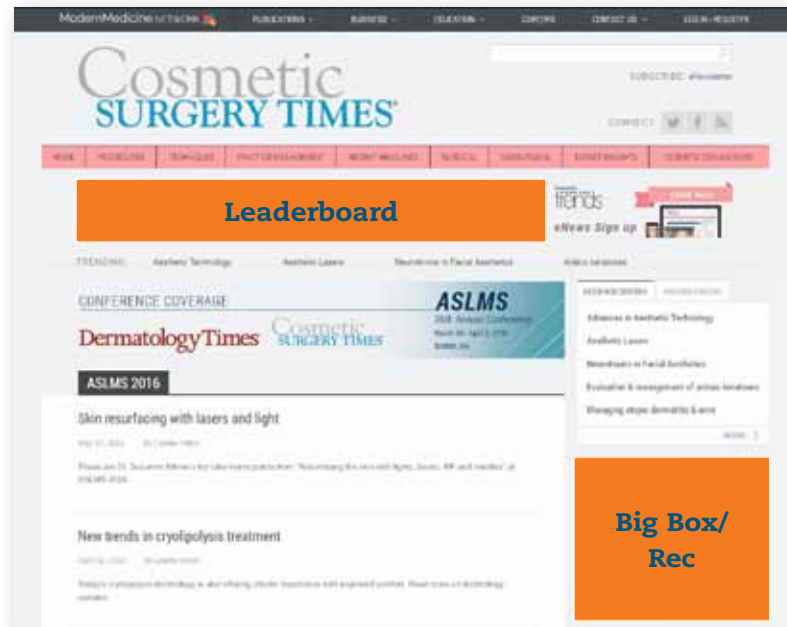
ModernMedicine NETWORK PUBLICATIONS BUSINESS EDUCATION CAREERS CONTACT US LOGIN / REGISTER

SUBSCRIBE: eNewsletter

Cosmetic SURGERY TIMES®

CONNECT

HOME PROCEDURES TECHNIQUES PRACTICE MANAGEMENT RECENT HEADLINES SURGICAL NONSURGICAL EXPERT INSIGHTS COSMETIC DERMATOLOGY

Leaderboard

trends

CLICK HERE

eNews Sign up

TRENDING: Aesthetic Technology Aesthetic Lasers Neurotoxins in Facial Aesthetics Actinic keratoses

CONFERENCE COVERAGE

Dermatology Times Cosmetic SURGERY TIMES

ASLMS

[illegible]

ASLMS 2016

Skin resurfacing with lasers and light

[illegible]

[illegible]

New trends in cryolipolysis treatment

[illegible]

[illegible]

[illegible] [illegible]

Advances in Aesthetic Technology

Aesthetic Lasers

Neurotoxins in Facial Aesthetics

Evaluation & management of actinic keratoses

Managing atopic dermatitis & acne

MORE

Big Box/ Rec